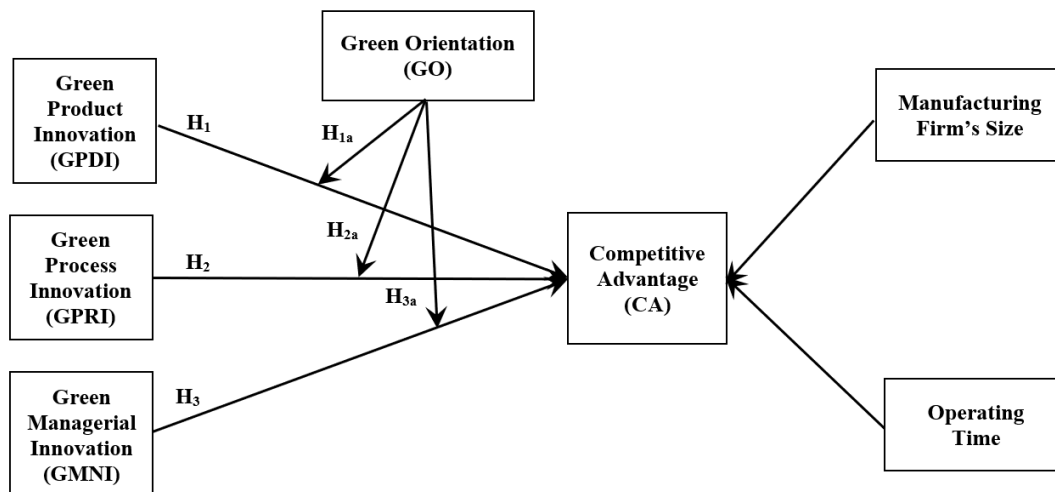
Green Orientation (GO)

Green Product Innovation (GPDI)

$H_1$

$H_{1a}$

$H_{2a}$

Green Process Innovation (GPRI)

$H_2$

$H_{3a}$

Green Managerial Innovation (GMNI)

$H_3$

Competitive Advantage (CA)

Manufacturing Firm's Size

Operating Time